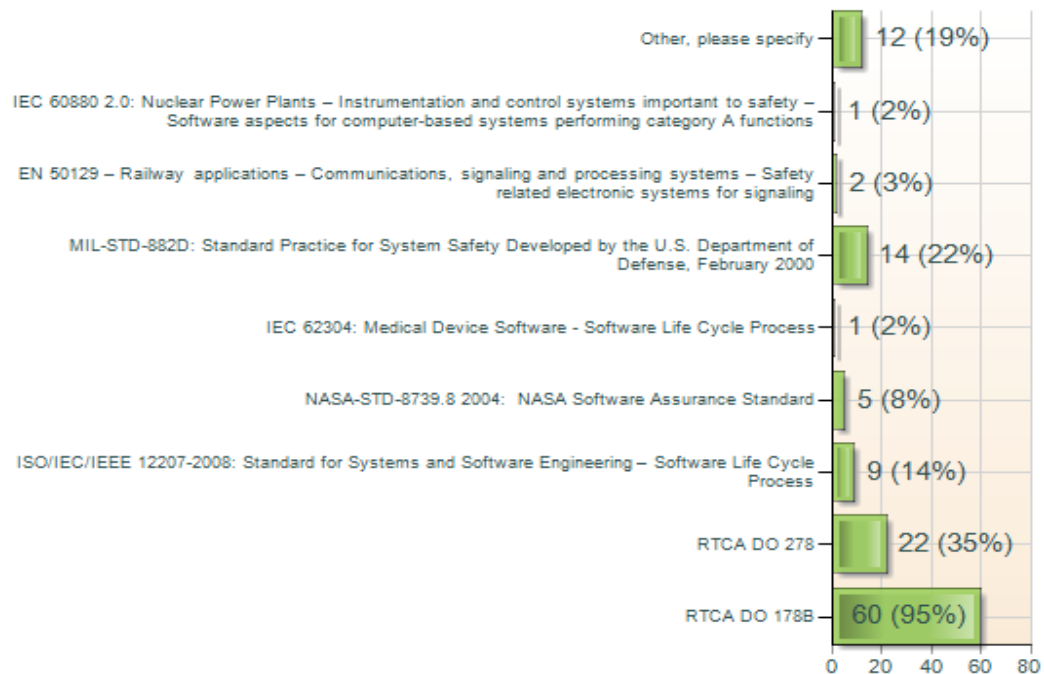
Other, please specify 12 (19%)

IEC 60880 2.0: Nuclear Power Plants – Instrumentation and control systems important to safety – Software aspects for computer-based systems performing category A functions 1 (2%)

EN 50129 – Railway applications – Communications, signaling and processing systems – Safety related electronic systems for signaling 2 (3%)

MIL-STD-882D: Standard Practice for System Safety Developed by the U.S. Department of Defense, February 2000 14 (22%)

IEC 62304: Medical Device Software - Software Life Cycle Process 1 (2%)

NASA-STD-8739.8 2004: NASA Software Assurance Standard 5 (8%)

ISO/IEC/IEEE 12207-2008: Standard for Systems and Software Engineering – Software Life Cycle Process 9 (14%)

RTCA DO 278 22 (35%)

RTCA DO 178B 60 (95%)

0 20 40 60 80